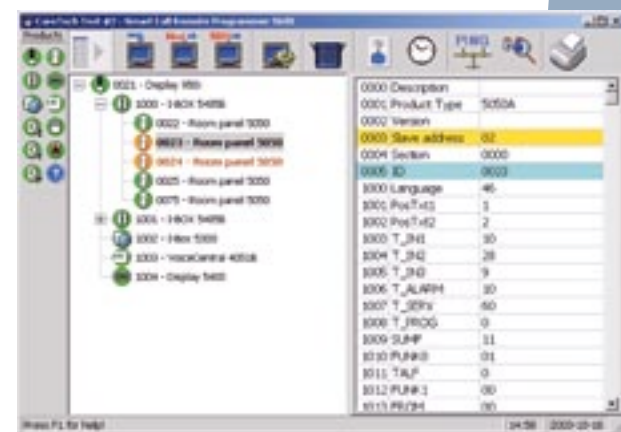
CareTech Tool #7 - Smart Call Remote Programmer 5050

Products

0021 - Display 950
1000 - I-BOX 5486
0022 - Room panel 5050
0023 - Room panel 5050
0024 - Room panel 5050
0025 - Room panel 5050
0075 - Room panel 5050
1001 - I-BOX 5486
1002 - I-Box 5300
1003 - VoiceCentral 4050
1004 - Display 5400

| | |
|---|---|
| 0000 Description | |
| 0001 Product Type | 5050A |
| 0002 Version | |
| 0003 Slave address | 02 |
| 0004 Section | 0000 |
| 0005 ID | 0023 |
| 1000 Language | 46 |
| 1001 PosTxt1 | 1 |
| 1002 PosTxt2 | 2 |
| 1003 T_IN1 | 10 |
| 1004 T_IN2 | 28 |
| 1005 T_IN3 | 9 |
| 1006 T_ALARM | 10 |
| 1007 T_SERV | 60 |
| 1008 T_PROG | 0 |
| 1009 SUMP | 11 |
| 1010 PUNK0 | 01 |
| 1011 TALF | 0 |
| 1012 PUNK1 | 00 |
| 1013 PROM | 00 |

Press F1 for help! 14:58 2003-10-16